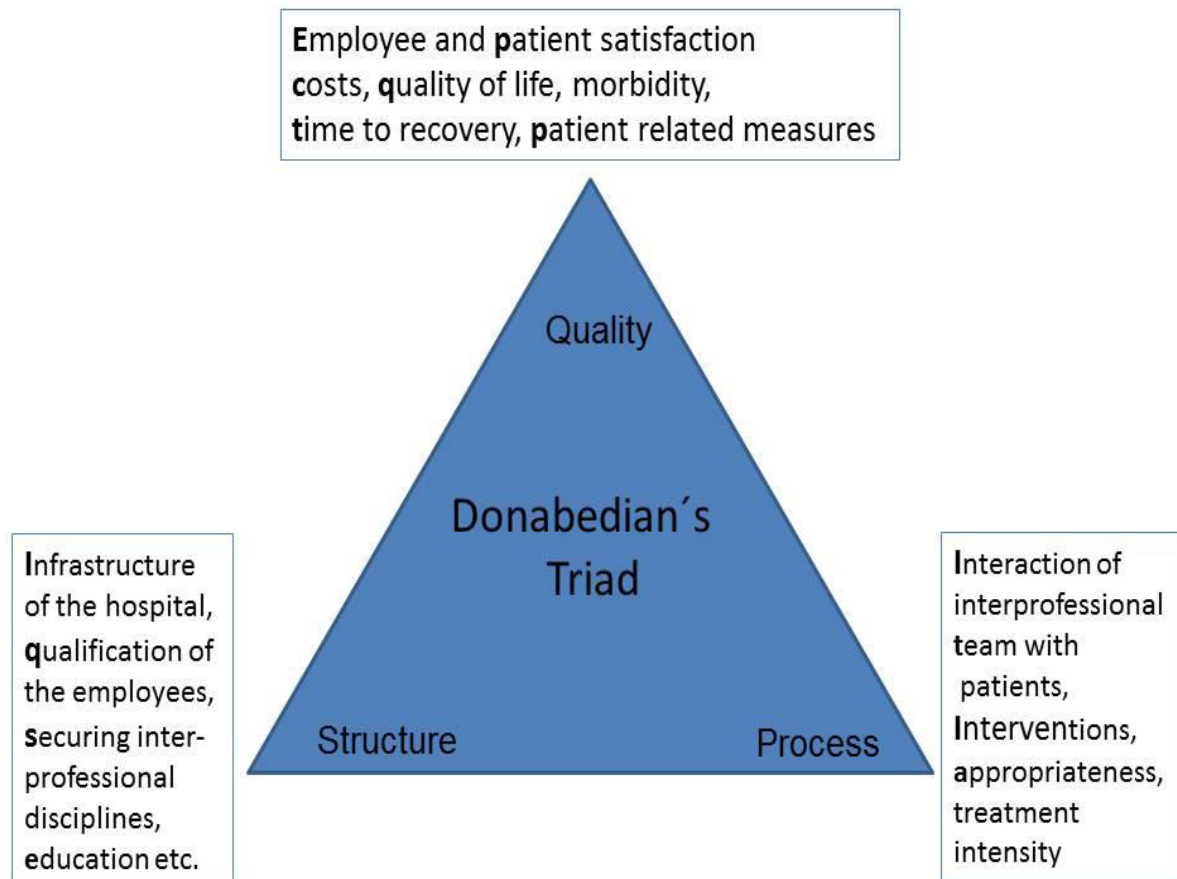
**E**mployee and **p**atient satisfaction
**c**osts, **q**uality of life, morbidity,
**t**ime to recovery, **p**atient related measures

Quality

Donabedian´s Triad

Structure

Process

**I**nfrastructure of the hospital, **q**ualification of the employees, **s**ecuring inter-professional disciplines, **e**ducation etc.

**I**nteraction of interprofessional **t**eam with patients, **I**nterventions, **a**ppropriateness, treatment intensity